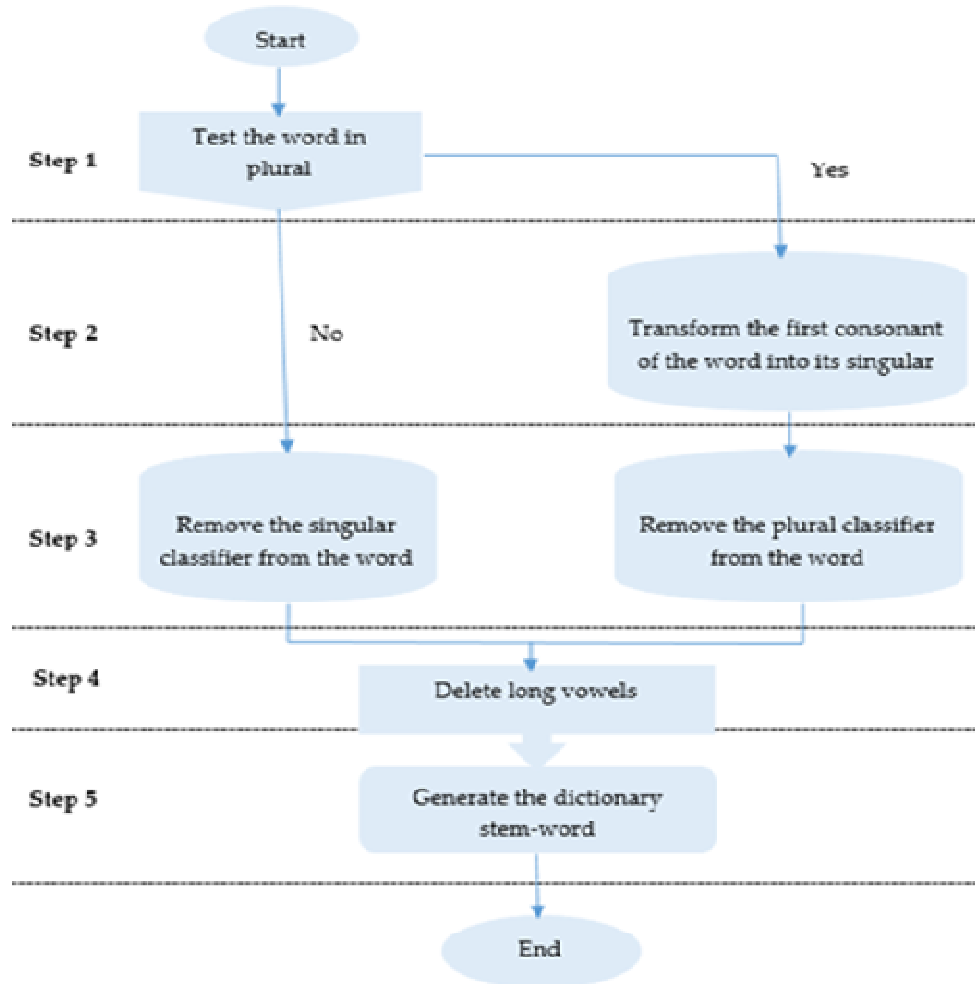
Start

Step 1

Test the word in plural

Yes

Step 2

No

Transform the first consonant of the word into its singular

Step 3

Remove the singular classifier from the word

Remove the plural classifier from the word

Step 4

Delete long vowels

Step 5

Generate the dictionary stem-word

End